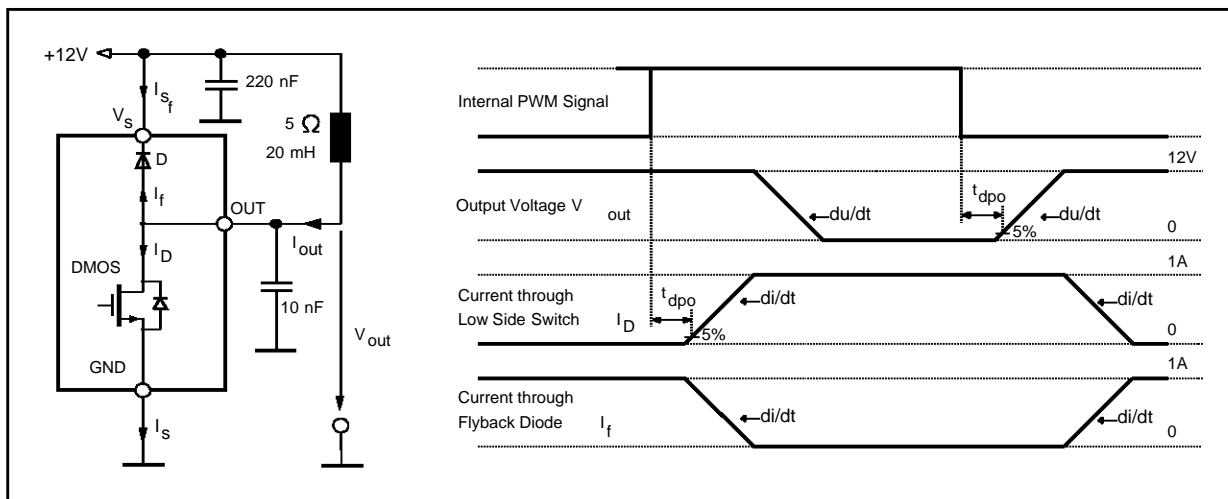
+12V

$I_{s_f}$

220 nF

$V_s$

D

5 Ω

20 mH

$I_f$

OUT

$I_D$

$I_{out}$

DMOS

10 nF

$V_{out}$

GND

$I_s$

Internal PWM Signal

12V

Output Voltage $V_{out}$

du/dt

$t_{dpo}$

du/dt

5%

0

1A

Current through Low Side Switch $I_D$

$t_{dpo}$

di/dt

di/dt

5%

0

1A

Current through Flyback Diode $I_f$

di/dt

di/dt

0